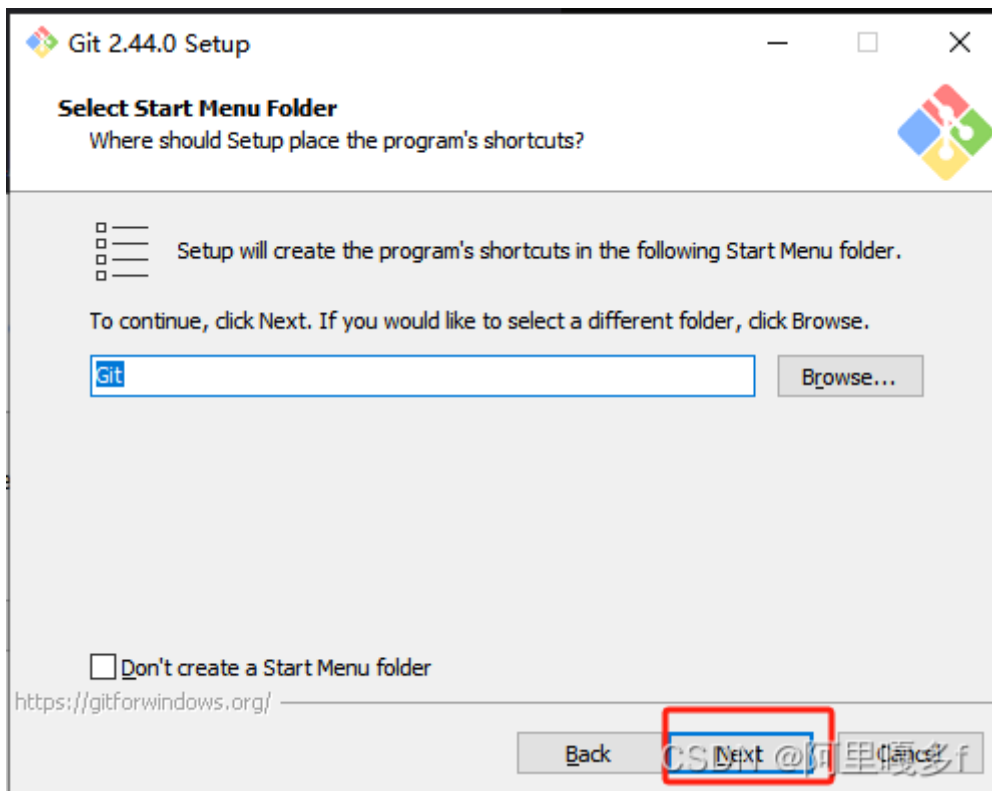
Git 2.44.0 Setup

Select Start Menu Folder
Where should Setup place the program's shortcuts?

Setup will create the program's shortcuts in the following Start Menu folder.

To continue, click Next. If you would like to select a different folder, click Browse.

Git

Browse...

Don't create a Start Menu folder

https://gitforwindows.org/

Back

Next

Cancel

CSDN @阿里嘎多f